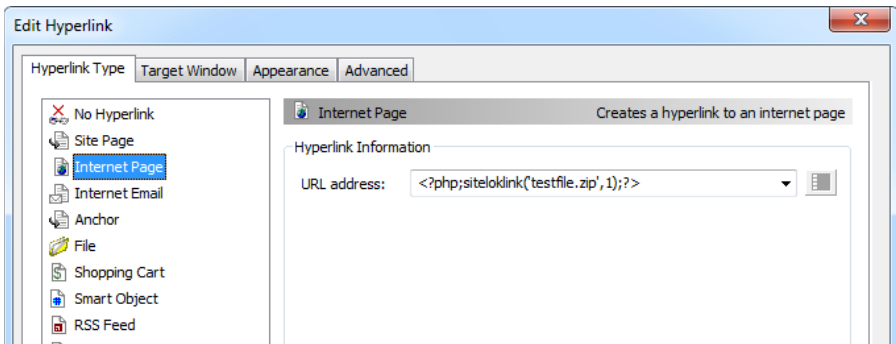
Edit Hyperlink

Hyperlink Type | Target Window | Appearance | Advanced

No Hyperlink
Site Page
Internet Page
Internet Email
Anchor
File
Shopping Cart
Smart Object
RSS Feed

Internet Page
Creates a hyperlink to an internet page

Hyperlink Information

URL address: <?php;siteloklink('testfile.zip',1);?>